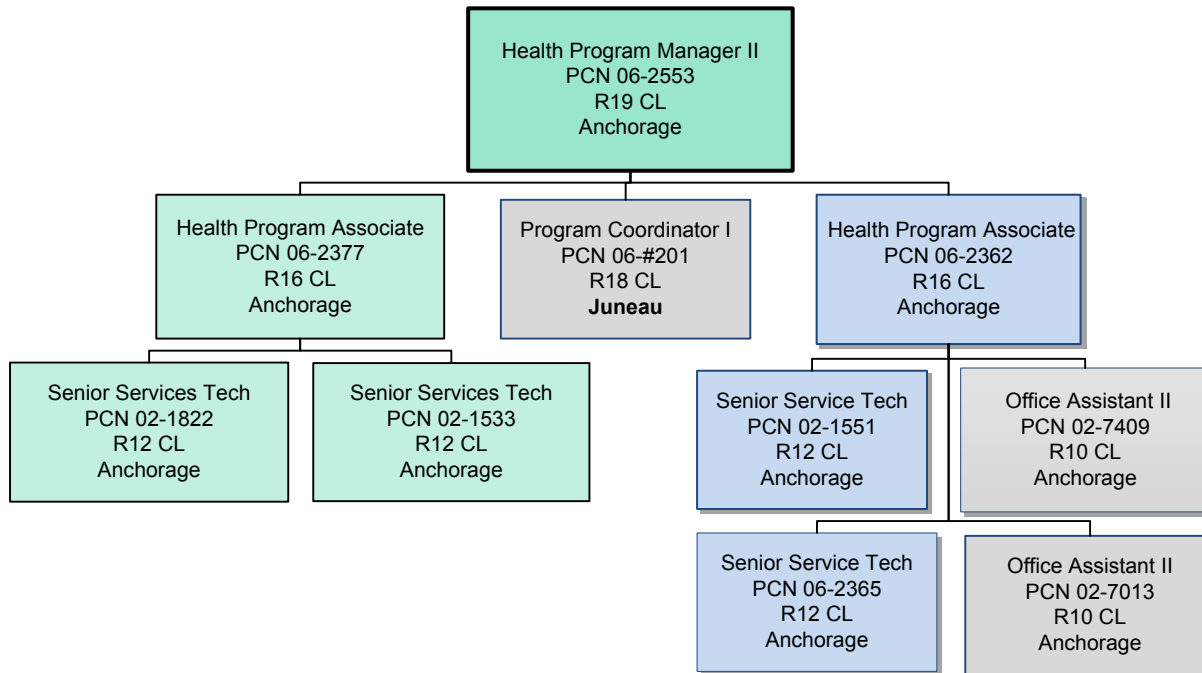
Health Program Manager II
PCN 06-2553
R19 CL
Anchorage

Health Program Associate
PCN 06-2377
R16 CL
Anchorage

Program Coordinator I
PCN 06-#201
R18 CL
**Juneau**

Health Program Associate
PCN 06-2362
R16 CL
Anchorage

Senior Services Tech
PCN 02-1822
R12 CL
Anchorage

Senior Services Tech
PCN 02-1533
R12 CL
Anchorage

Senior Service Tech
PCN 02-1551
R12 CL
Anchorage

Office Assistant II
PCN 02-7409
R10 CL
Anchorage

Senior Service Tech
PCN 06-2365
R12 CL
Anchorage

Office Assistant II
PCN 02-7013
R10 CL
Anchorage